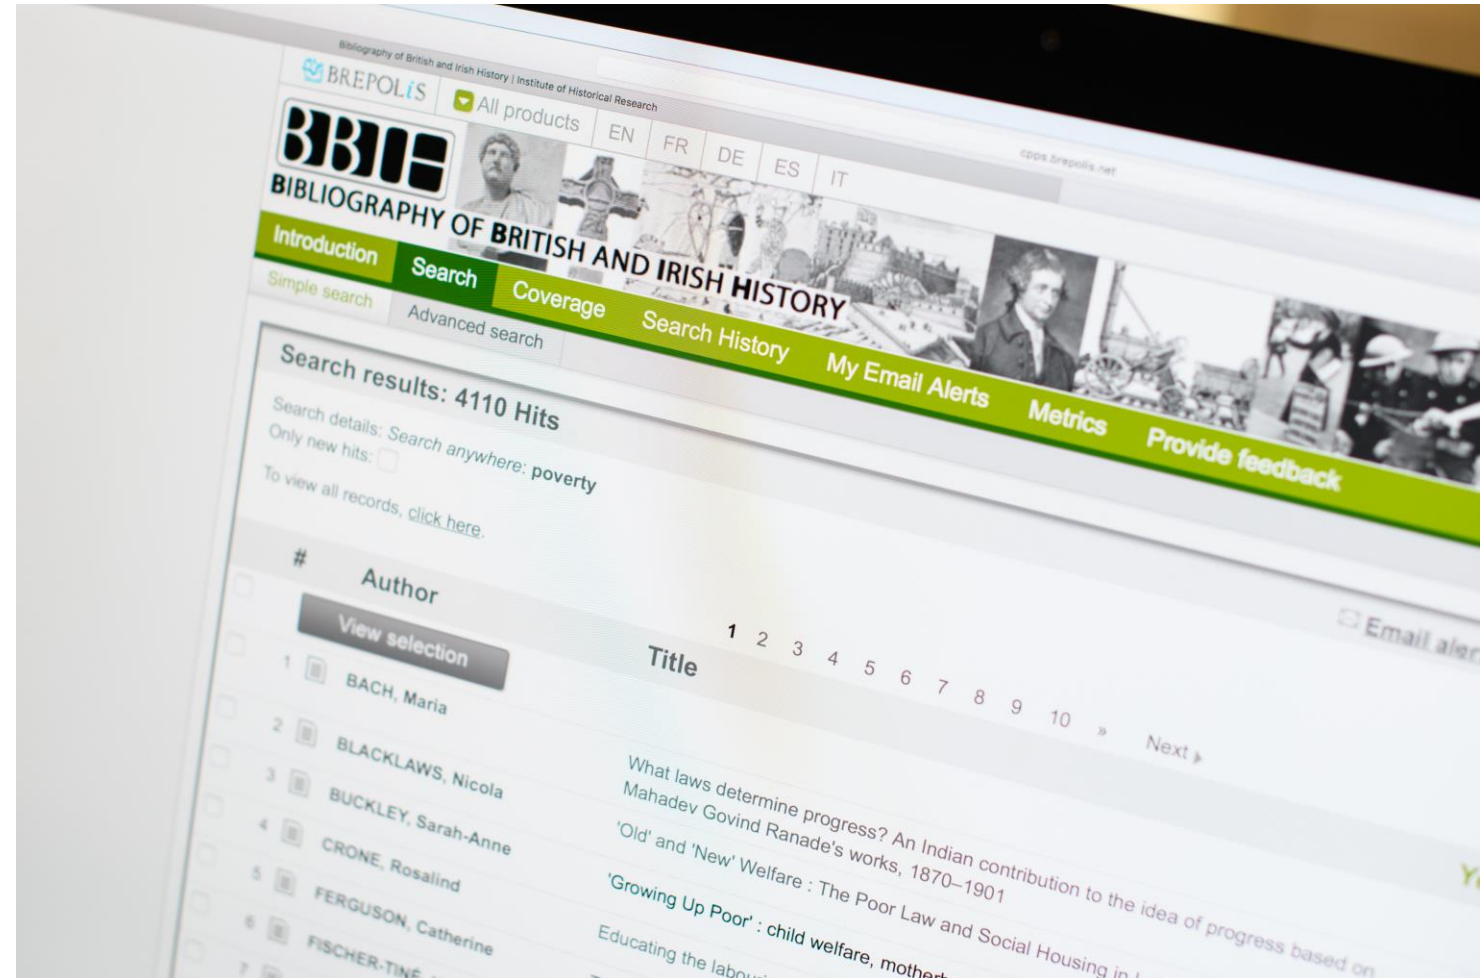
Bibliography of British and Irish History | Institute of Historical Research

BREPOLiS

All products EN FR DE ES IT

cpps.brepolis.net

BBIH

BIBLIOGRAPHY OF BRITISH AND IRISH HISTORY

Introduction Search Coverage Search History My Email Alerts Metrics Provide feedback

Simple search Advanced search

Search results: 4110 Hits

Search details: Search anywhere: poverty

Only new hits:

To view all records, click here.

Email aler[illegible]

1 2 3 4 5 6 7 8 9 10 » Next

| # | Author | Title |
|---|---|---|
| | View selection | |
| 1 | BACH, Maria | What laws determine progress? An Indian contribution to the idea of progress based on Mahadev Govind Ranade's works, 1870–1901 |
| 2 | BLACKLAWS, Nicola | 'Old' and 'New' Welfare : The Poor Law and Social Housing in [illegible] |
| 3 | BUCKLEY, Sarah-Anne | 'Growing Up Poor' : child welfare, mother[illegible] |
| 4 | CRONE, Rosalind | Educating the labou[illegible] |
| 5 | FERGUSON, Catherine | |
| 6 | FISCHER-TINE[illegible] | |